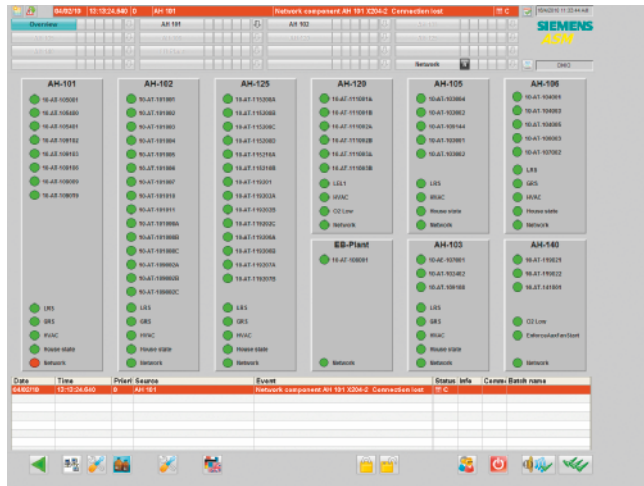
04/02/19 13:13:24.840 0 AH 101 Network component AH 101 X204-2 Connection lost C 15/4/2019 11:13:44 AM

SIEMENS ASM

Overview AH 101 AH 102

Network

DM0

AH-101
10-AT-105001
10-AT-105080
10-AT-105401
10-AT-109192
10-AT-109183
10-AT-109186
10-AT-109069
10-AT-109070
LRS
GRS
HVAC
House state
Network

AH-102
10-AT-101001
10-AT-101002
10-AT-101003
10-AT-101004
10-AT-101005
10-AT-101006
10-AT-101007
10-AT-101010
10-AT-101011
10-AT-101080A
10-AT-101080B
10-AT-101080C
10-AT-100082A
10-AT-100082B
10-AT-100082C
LRS
GRS
HVAC
House state
Network

AH-125
10-AT-115208A
10-AT-115208B
10-AT-115208C
10-AT-115208D
10-AT-115216A
10-AT-115216B
10-AT-119001
10-AT-119202A
10-AT-119202B
10-AT-119202C
10-AT-119306A
10-AT-119306B
10-AT-119307A
10-AT-119307B
LRS
GRS
HVAC
House state
Network

AH-120
10-AT-111081A
10-AT-111081B
10-AT-111082A
10-AT-111082B
10-AT-111083A
10-AT-111083B
LEL1
HVAC
O2 Low
Network

EB-Plant
10-AT-108001
Network

AH-105
10-AT-103064
10-AT-103062
10-AT-103144
10-AT-103061
10-AT-103062
LRS
HVAC
House state
Network

AH-103
10-AE-107001
10-AT-103402
10-AT-101168
LRS
GRS
HVAC
House state
Network

AH-106
10-AT-104001
10-AT-104002
10-AT-104005
10-AT-104003
10-AT-107002
LRS
GRS
HVAC
House state
Network

AH-140
10-AT-119821
10-AT-119822
10-AT-141001
O2 Low
Enforcement/Ventilation
Network

| Date | Time | Priori | Source | Event | Status | Info | Comm | Batch name |
|---|---|---|---|---|---|---|---|---|
| 04/02/19 | 13:13:24.840 | 0 | AH 101 | Network component AH 101 X204-2 Connection lost | C | | | |